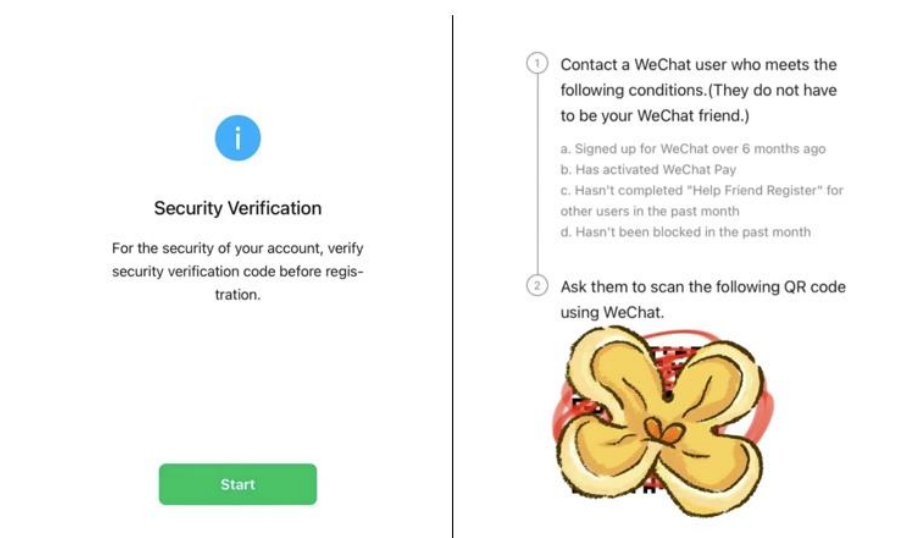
i

Security Verification

For the security of your account, verify security verification code before registration.

Start

1 Contact a WeChat user who meets the following conditions.(They do not have to be your WeChat friend.)

a. Signed up for WeChat over 6 months ago
b. Has activated WeChat Pay
c. Hasn't completed "Help Friend Register" for other users in the past month
d. Hasn't been blocked in the past month

2 Ask them to scan the following QR code using WeChat.